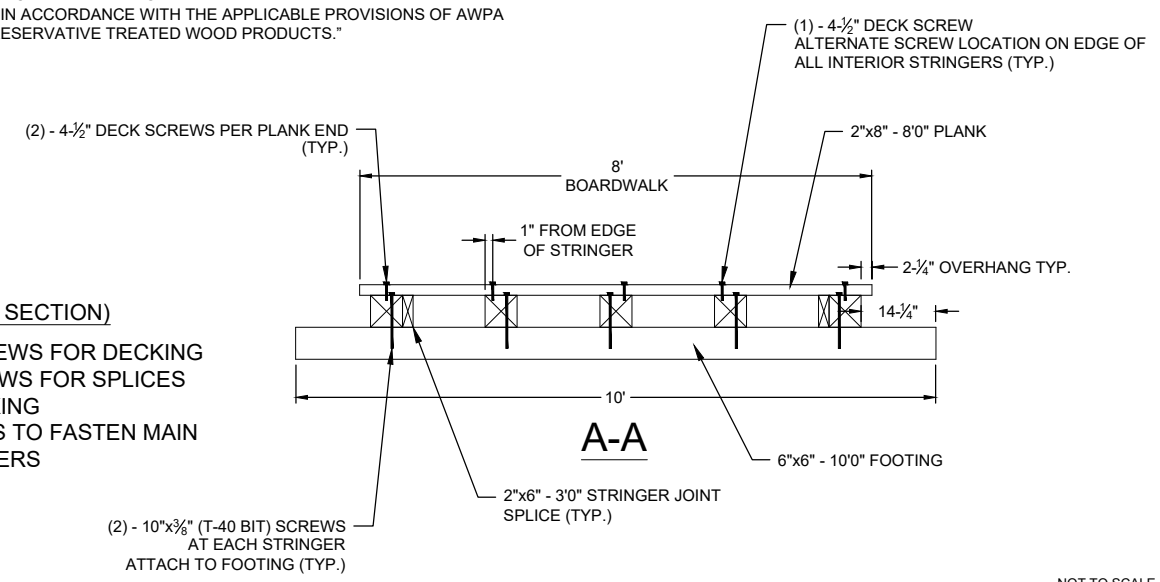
IN ACCORDANCE WITH THE APPLICABLE PROVISIONS OF AWPA
ESERVATIVE TREATED WOOD PRODUCTS."

(1) - 4-$\frac{1}{2}$" DECK SCREW
ALTERNATE SCREW LOCATION ON EDGE OF ALL INTERIOR STRINGERS (TYP.)

(2) - 4-$\frac{1}{2}$" DECK SCREWS PER PLANK END (TYP.)

2"x8" - 8'0" PLANK

8'
BOARDWALK

1" FROM EDGE OF STRINGER

2-$\frac{1}{4}$" OVERHANG TYP.

SECTION)

EWS FOR DECKING
WS FOR SPLICES
ING
S TO FASTEN MAIN
ERS

14-$\frac{1}{4}$"

10'

A-A

6"x6" - 10'0" FOOTING

2"x6" - 3'0" STRINGER JOINT SPLICE (TYP.)

(2) - 10"x$\frac{3}{8}$" (T-40 BIT) SCREWS AT EACH STRINGER ATTACH TO FOOTING (TYP.)

NOT TO SCALE